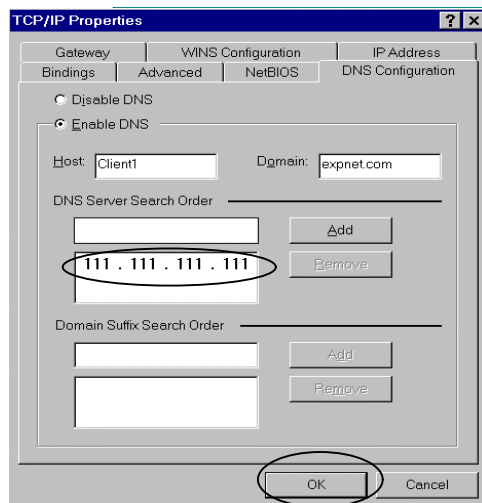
TCP/IP Properties

? ×

Gateway | WINS Configuration | IP Address

Bindings | Advanced | NetBIOS | DNS Configuration

Disable DNS

Enable DNS

Host: Client1

Domain: expnet.com

DNS Server Search Order

Add

111 . 111 . 111 . 111

Remove

Domain Suffix Search Order

Add

Remove

OK

Cancel